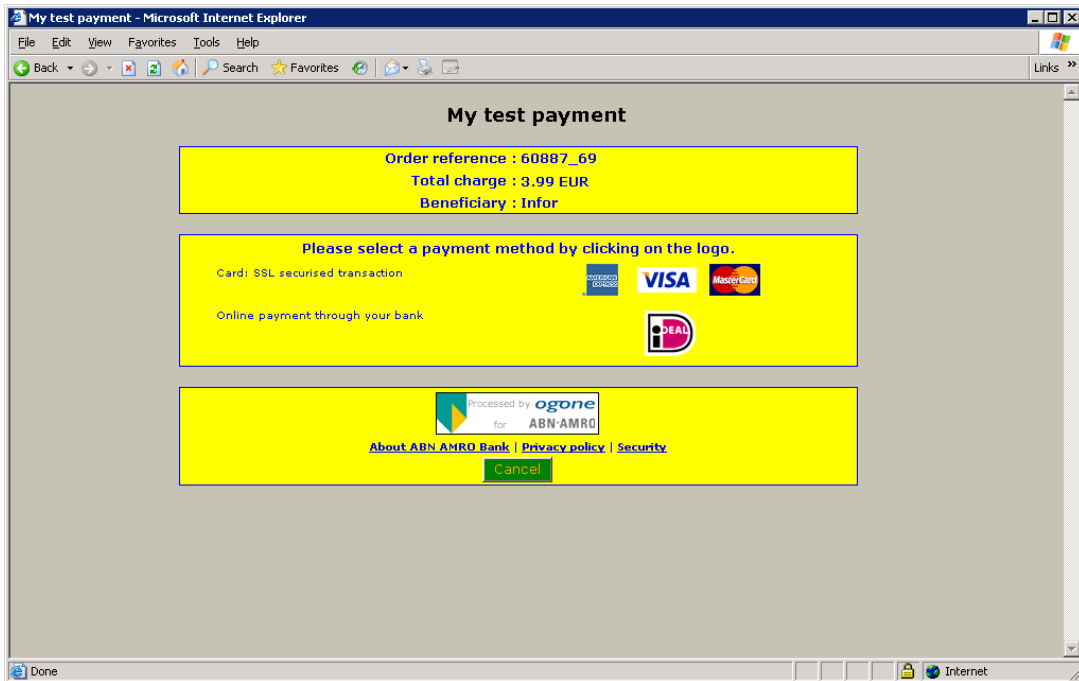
My test payment - Microsoft Internet Explorer

File Edit View Favorites Tools Help

Back Search Favorites

Links »

My test payment

Order reference : 60887_69
Total charge : 3.99 EUR
Beneficiary : Infor

Please select a payment method by clicking on the logo.

Card: SSL securised transaction

AMERICAN EXPRESS VISA MasterCard

Online payment through your bank

iDEAL

Processed by ogone for ABN·AMRO

About ABN AMRO Bank | Privacy policy | Security

Cancel

Done

Internet